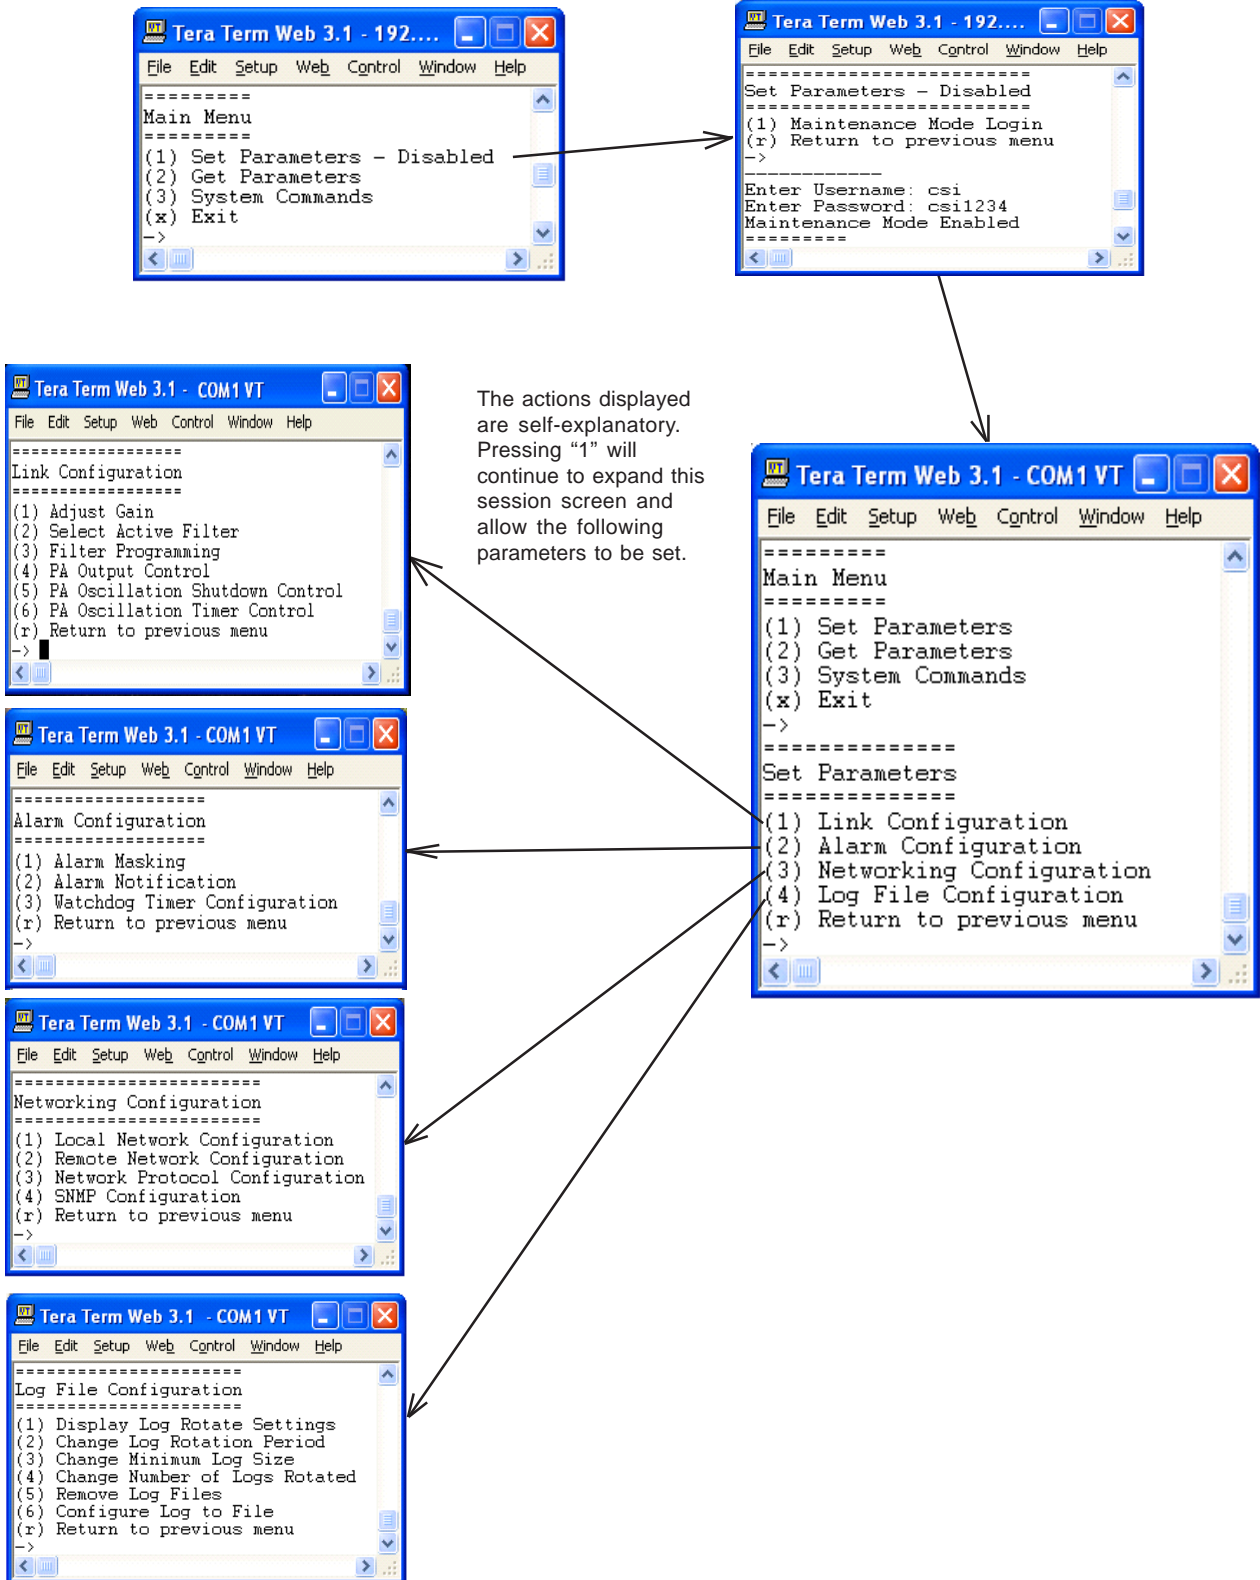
Tera Term Web 3.1 - 192....

File Edit Setup Web Control Window Help

=========
Main Menu
=========
(1) Set Parameters - Disabled
(2) Get Parameters
(3) System Commands
(x) Exit
->

Tera Term Web 3.1 - 192....

File Edit Setup Web Control Window Help

========================
Set Parameters - Disabled
========================
(1) Maintenance Mode Login
(r) Return to previous menu
->
-------------
Enter Username: csi
Enter Password: csi1234
Maintenance Mode Enabled
========

Tera Term Web 3.1 - COM1 VT

File Edit Setup Web Control Window Help

================
Link Configuration
================
(1) Adjust Gain
(2) Select Active Filter
(3) Filter Programming
(4) PA Output Control
(5) PA Oscillation Shutdown Control
(6) PA Oscillation Timer Control
(r) Return to previous menu
->

The actions displayed are self-explanatory. Pressing “1” will continue to expand this session screen and allow the following parameters to be set.

Tera Term Web 3.1 - COM1 VT

File Edit Setup Web Control Window Help

=========
Main Menu
=========
(1) Set Parameters
(2) Get Parameters
(3) System Commands
(x) Exit
->
==============
Set Parameters
==============
(1) Link Configuration
(2) Alarm Configuration
(3) Networking Configuration
(4) Log File Configuration
(r) Return to previous menu
->

Tera Term Web 3.1 - COM1 VT

File Edit Setup Web Control Window Help

=================
Alarm Configuration
=================
(1) Alarm Masking
(2) Alarm Notification
(3) Watchdog Timer Configuration
(r) Return to previous menu
->

Tera Term Web 3.1 - COM1 VT

File Edit Setup Web Control Window Help

=======================
Networking Configuration
=======================
(1) Local Network Configuration
(2) Remote Network Configuration
(3) Network Protocol Configuration
(4) SNMP Configuration
(r) Return to previous menu
->

Tera Term Web 3.1 - COM1 VT

File Edit Setup Web Control Window Help

=====================
Log File Configuration
=====================
(1) Display Log Rotate Settings
(2) Change Log Rotation Period
(3) Change Minimum Log Size
(4) Change Number of Logs Rotated
(5) Remove Log Files
(6) Configure Log to File
(r) Return to previous menu
->